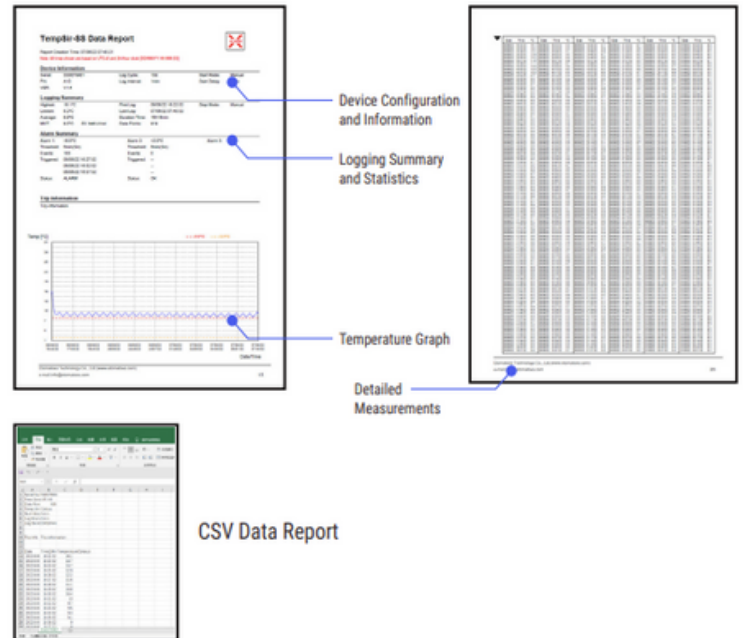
TempSir-B8 Data Report

Device Information

Logging Summary

Alarm Summary

Trip Information

Device Configuration and Information

Logging Summary and Statistics

Temperature Graph

Detailed Measurements

CSV Data Report